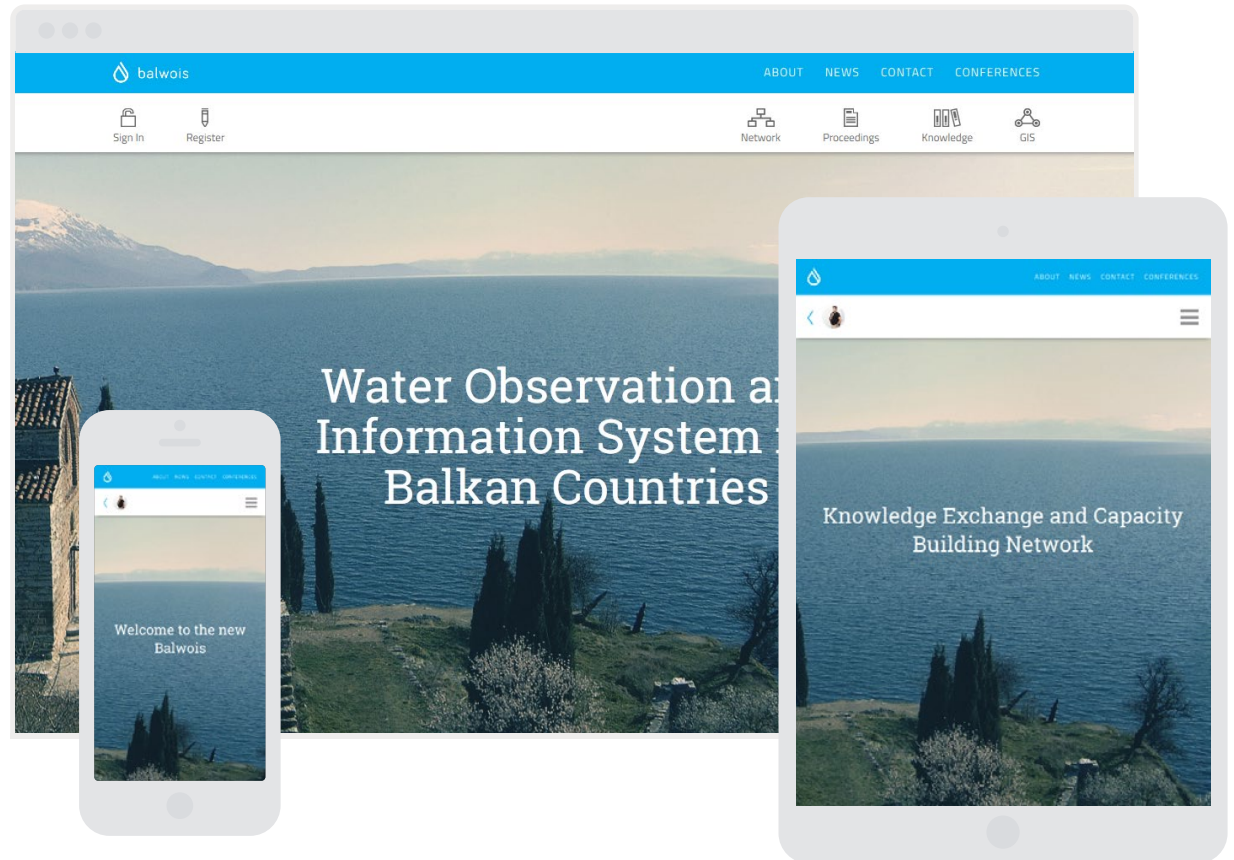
balwois

ABOUT NEWS CONTACT CONFERENCES

Sign In Register

Network Proceedings Knowledge GIS

Water Observation a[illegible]
Information System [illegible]
Balkan Countries

ABOUT NEWS CONTACT CONFERENCES

Knowledge Exchange and Capacity Building Network

ABOUT NEWS CONTACT CONFERENCES

Welcome to the new Balwois